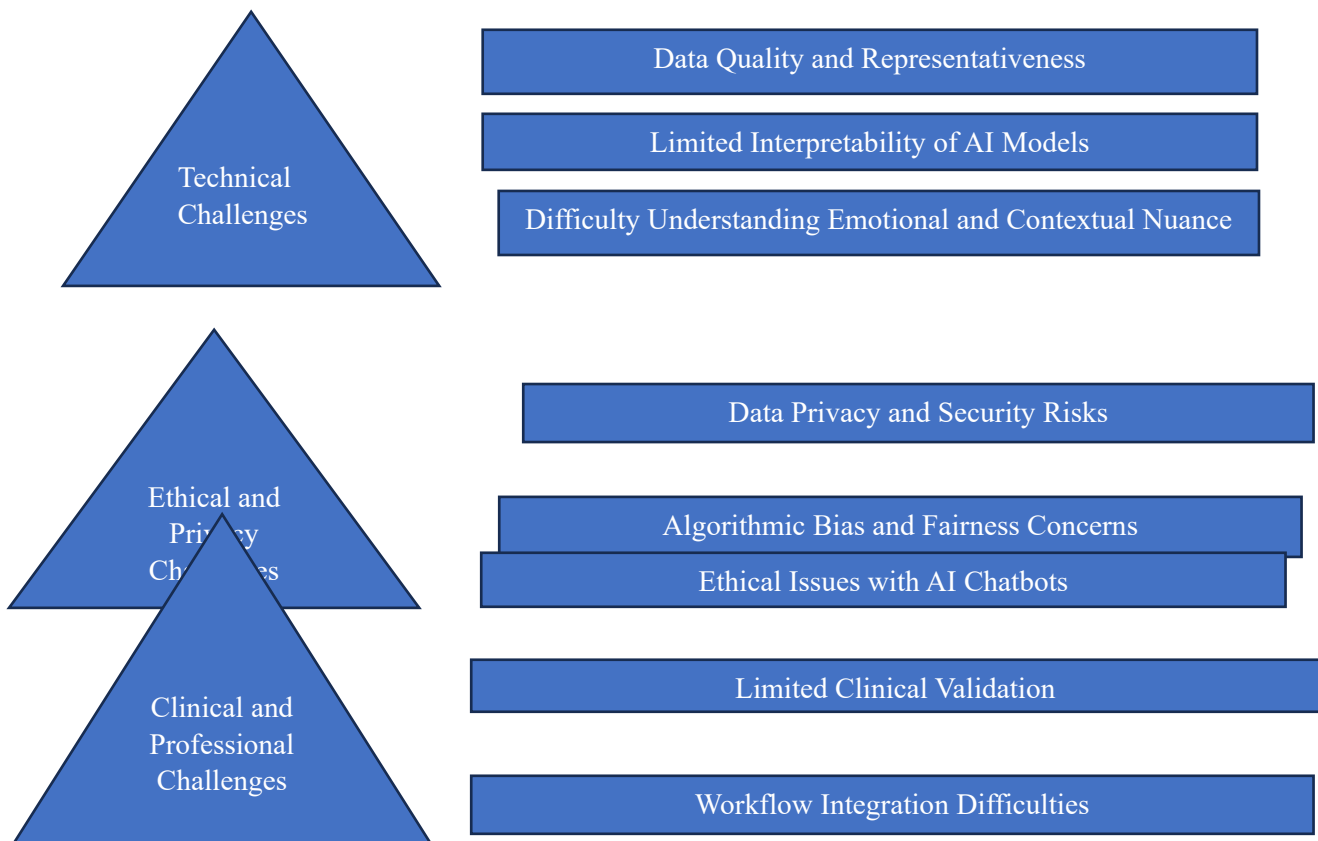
Technical Challenges

Data Quality and Representativeness

Limited Interpretability of AI Models

Difficulty Understanding Emotional and Contextual Nuance

Ethical and Pri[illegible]cy Cha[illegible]es

Data Privacy and Security Risks

Algorithmic Bias and Fairness Concerns

Ethical Issues with AI Chatbots

Clinical and Professional Challenges

Limited Clinical Validation

Workflow Integration Difficulties